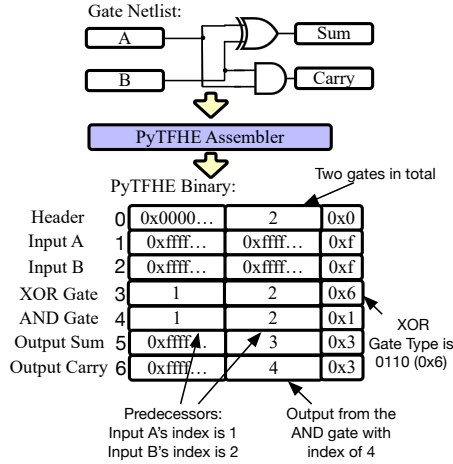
Gate Netlist:

A

B

Sum

Carry

PyTFHE Assembler

PyTFHE Binary:

Two gates in total

| | | | | |
|---|---|---|---|---|
| Header | 0 | 0x0000… | 2 | 0x0 |
| Input A | 1 | 0xffff… | 0xffff… | 0xf |
| Input B | 2 | 0xffff… | 0xffff… | 0xf |
| XOR Gate | 3 | 1 | 2 | 0x6 |
| AND Gate | 4 | 1 | 2 | 0x1 |
| Output Sum | 5 | 0xffff… | 3 | 0x3 |
| Output Carry | 6 | 0xffff… | 4 | 0x3 |

XOR Gate Type is 0110 (0x6)

Predecessors: Input A's index is 1 Input B's index is 2

Output from the AND gate with index of 4